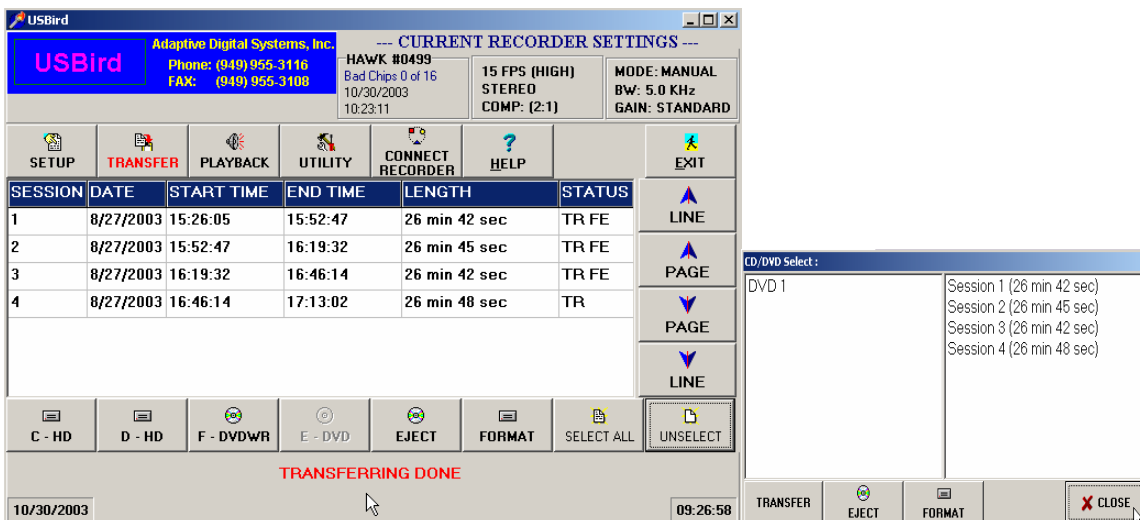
USBird

USBird

Adaptive Digital Systems, Inc.
Phone: (949) 955-3116
FAX: (949) 955-3108

--- CURRENT RECORDER SETTINGS ---

HAWK #0499
Bad Chips 0 of 16
10/30/2003
10:23:11

15 FPS (HIGH)
STEREO
COMP: (2:1)

MODE: MANUAL
BW: 5.0 KHz
GAIN: STANDARD

SETUP | TRANSFER | PLAYBACK | UTILITY | CONNECT RECORDER | HELP | EXIT

| SESSION | DATE | START TIME | END TIME | LENGTH | STATUS |
|---|---|---|---|---|---|
| 1 | 8/27/2003 | 15:26:05 | 15:52:47 | 26 min 42 sec | TR FE |
| 2 | 8/27/2003 | 15:52:47 | 16:19:32 | 26 min 45 sec | TR FE |
| 3 | 8/27/2003 | 16:19:32 | 16:46:14 | 26 min 42 sec | TR FE |
| 4 | 8/27/2003 | 16:46:14 | 17:13:02 | 26 min 48 sec | TR |

LINE
PAGE
PAGE
LINE

C - HD | D - HD | F - DVDWR | E - DVD | EJECT | FORMAT | SELECT ALL | UNSELECT

TRANSFERRING DONE

10/30/2003
09:26:58

CD/DVD Select :

DVD 1

Session 1 (26 min 42 sec)
Session 2 (26 min 45 sec)
Session 3 (26 min 42 sec)
Session 4 (26 min 48 sec)

TRANSFER | EJECT | FORMAT | CLOSE